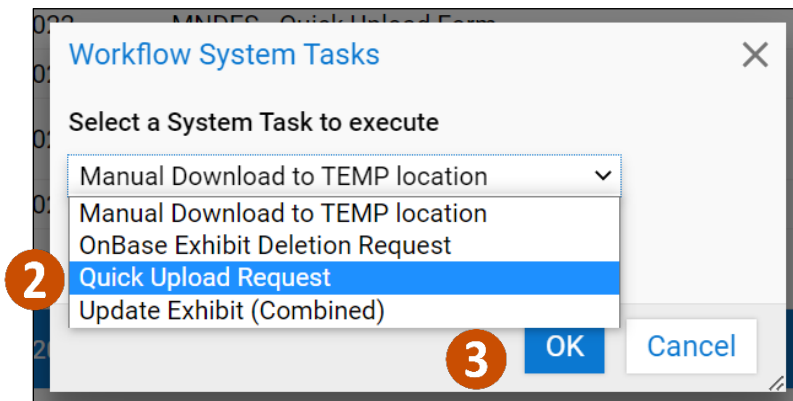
Workflow System Tasks

Select a System Task to execute

Manual Download to TEMP location

Manual Download to TEMP location
OnBase Exhibit Deletion Request
Quick Upload Request
Update Exhibit (Combined)

2

3

OK

Cancel